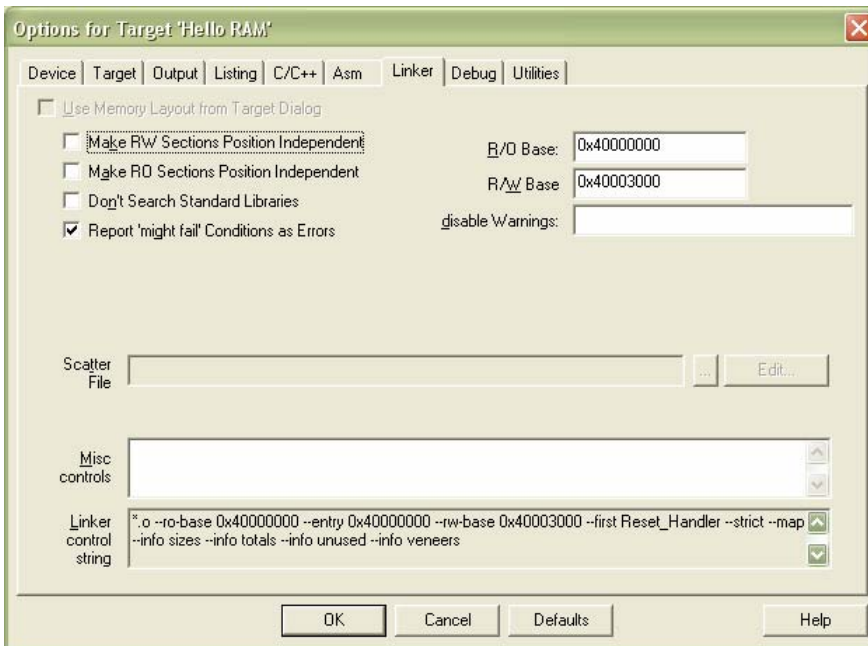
Options for Target 'Hello RAM'

Device | Target | Output | Listing | C/C++ | Asm | Linker | Debug | Utilities

Use Memory Layout from Target Dialog

Make RW Sections Position Independent

Make RO Sections Position Independent

Don't Search Standard Libraries

Report 'might fail' Conditions as Errors

R/O Base: 0x40000000

R/W Base 0x40003000

disable Warnings:

Scatter File

...

Edit...

Misc controls

Linker control string

*.o --ro-base 0x40000000 --entry 0x40000000 --rw-base 0x40003000 --first Reset_Handler --strict --map --info sizes --info totals --info unused --info veneers

OK

Cancel

Defaults

Help